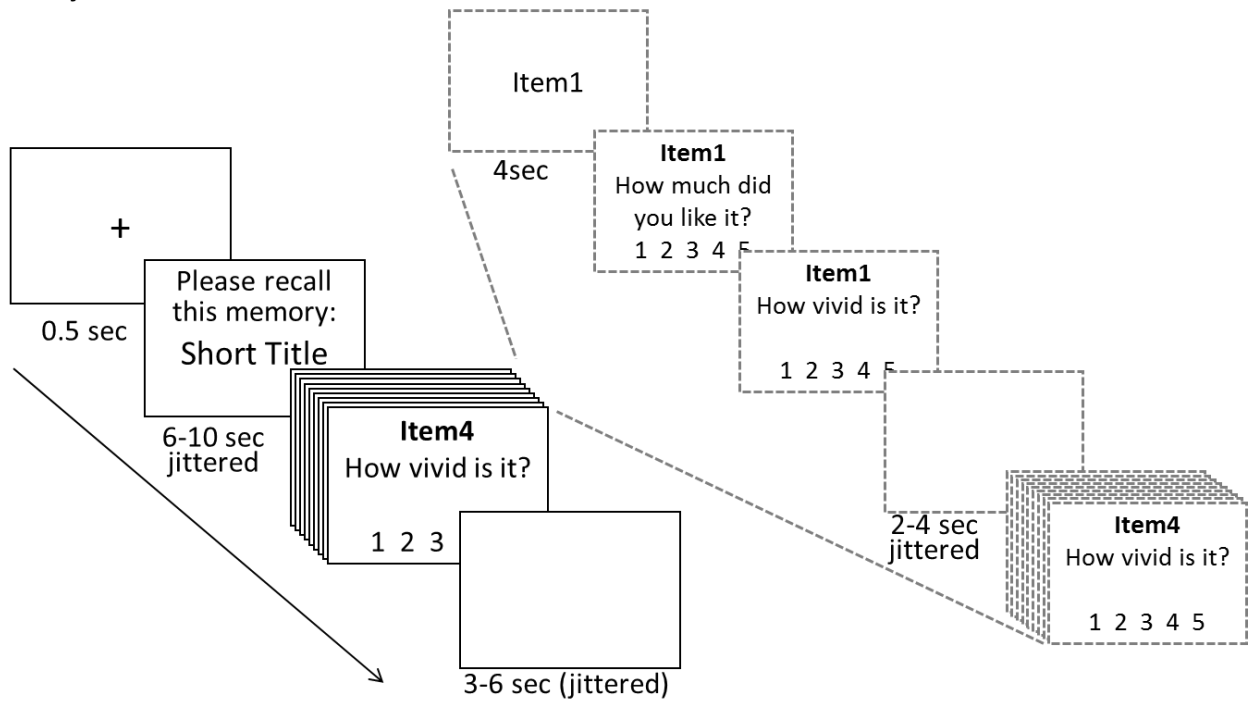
Item1

4sec

Item1
How much did you like it?
1 2 3 4 5

Item1
How vivid is it?
1 2 3 4 5

2-4 sec jittered

Item4
How vivid is it?
1 2 3 4 5

+

0.5 sec

Please recall this memory:
Short Title

6-10 sec jittered

Item4
How vivid is it?
1 2 3

3-6 sec (jittered)